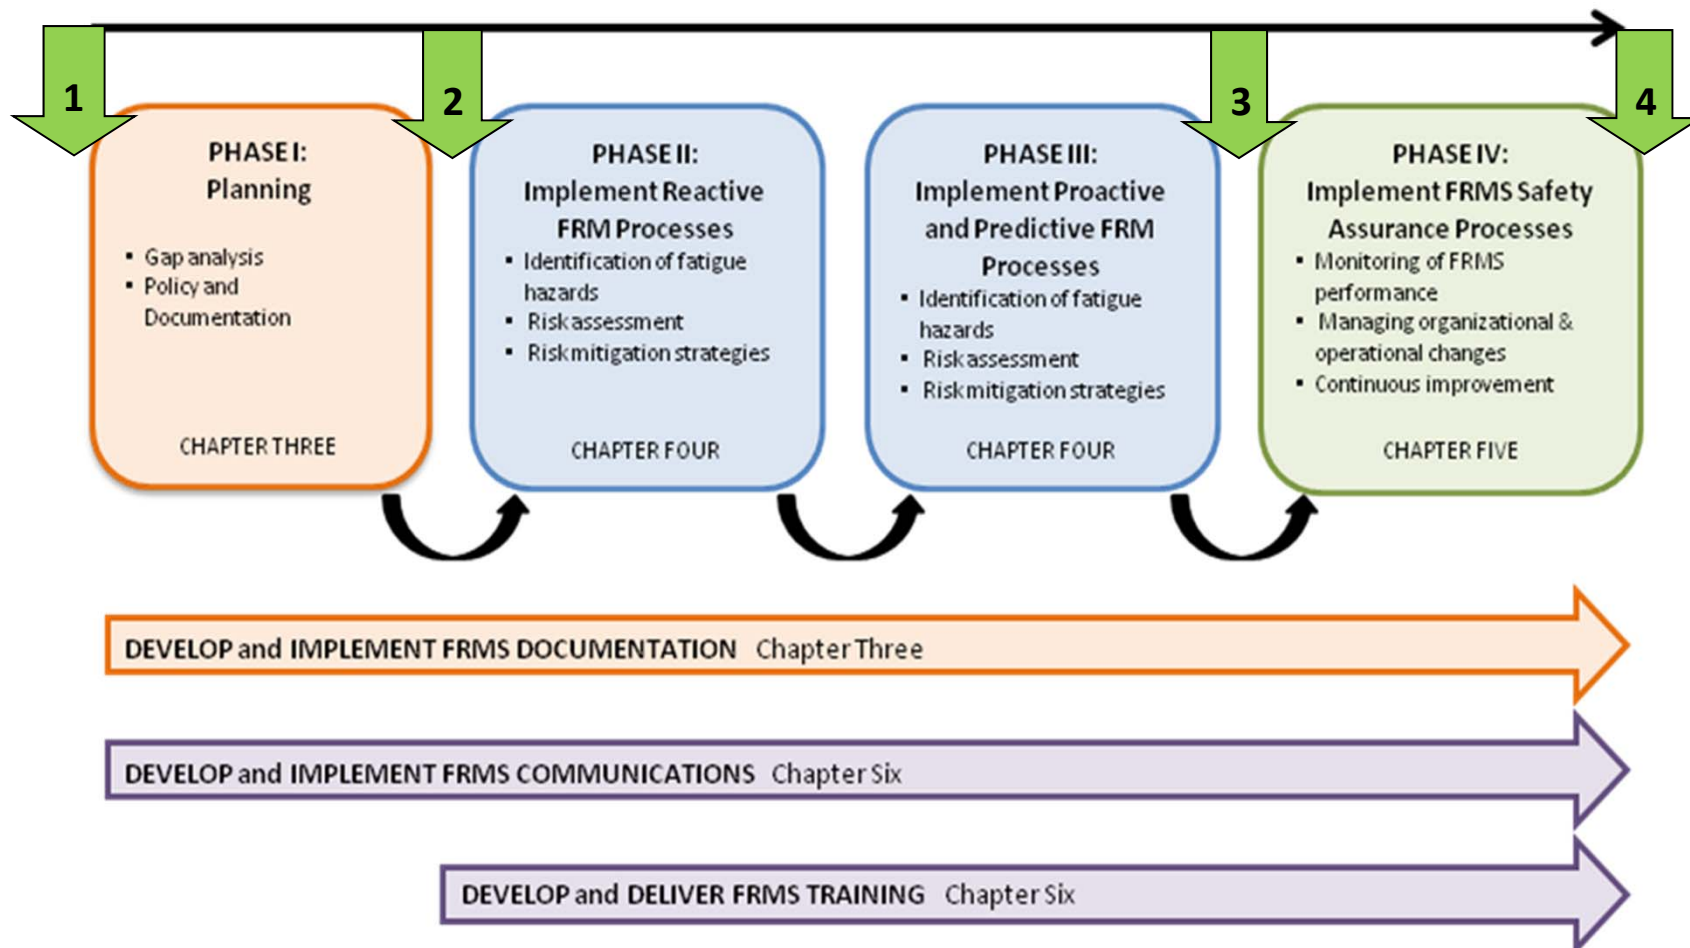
1

PHASE I:
Planning

- Gap analysis
- Policy and Documentation

CHAPTER THREE

2

PHASE II:
Implement Reactive FRM Processes

- Identification of fatigue hazards
- Risk assessment
- Risk mitigation strategies

CHAPTER FOUR

PHASE III:
Implement Proactive and Predictive FRM Processes

- Identification of fatigue hazards
- Risk assessment
- Risk mitigation strategies

CHAPTER FOUR

3

PHASE IV:
Implement FRMS Safety Assurance Processes

- Monitoring of FRMS performance
- Managing organizational & operational changes
- Continuous improvement

CHAPTER FIVE

4

DEVELOP and IMPLEMENT FRMS DOCUMENTATION Chapter Three

DEVELOP and IMPLEMENT FRMS COMMUNICATIONS Chapter Six

DEVELOP and DELIVER FRMS TRAINING Chapter Six